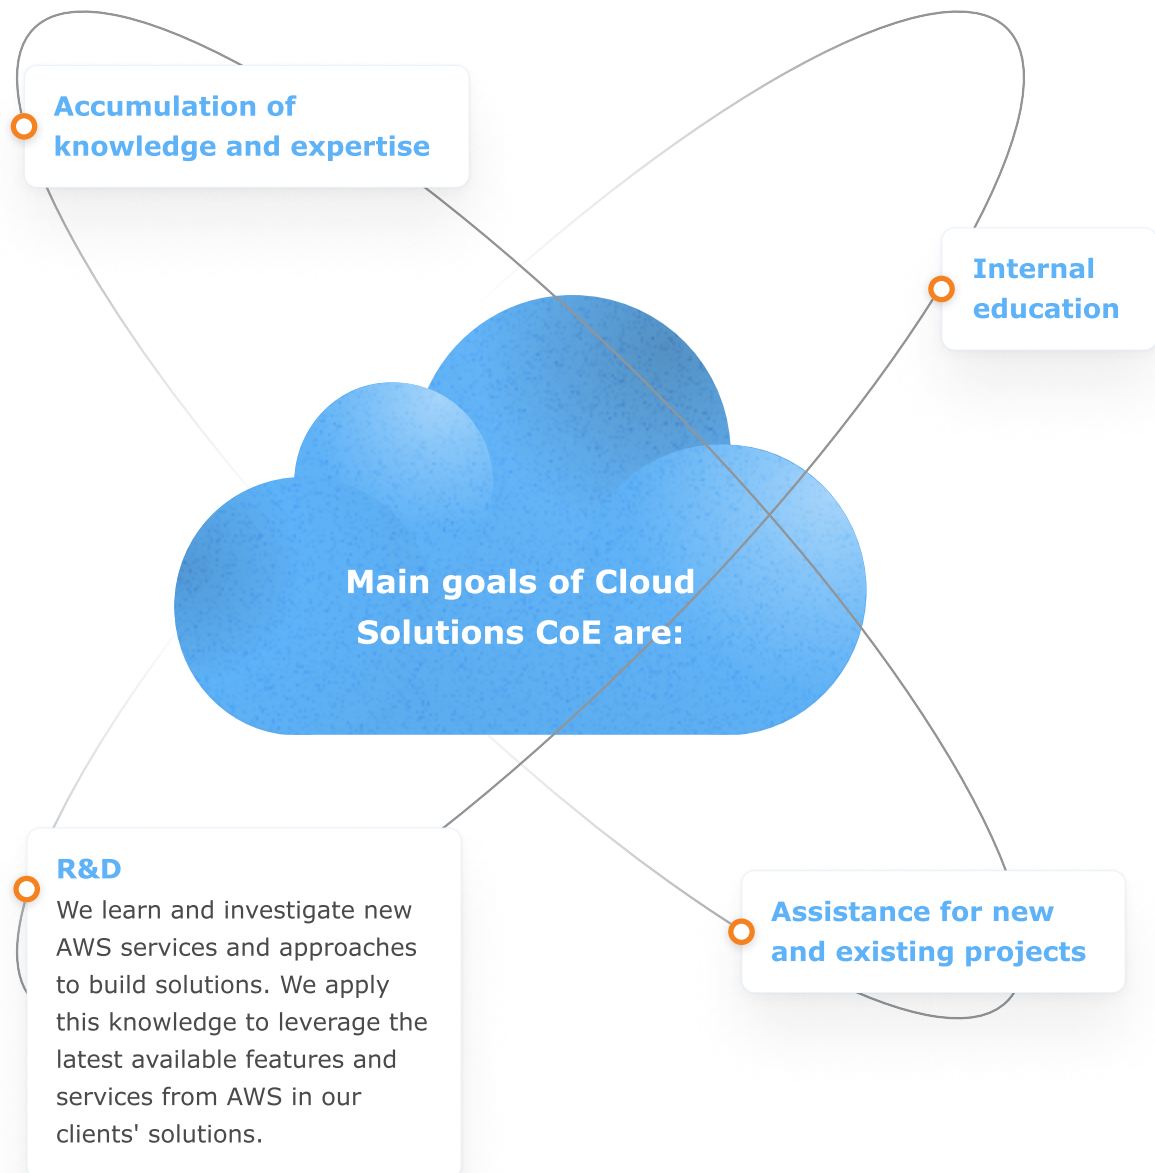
Accumulation of knowledge and expertise

Internal education

Main goals of Cloud Solutions CoE are:

R&D
We learn and investigate new AWS services and approaches to build solutions. We apply this knowledge to leverage the latest available features and services from AWS in our clients' solutions.

Assistance for new and existing projects